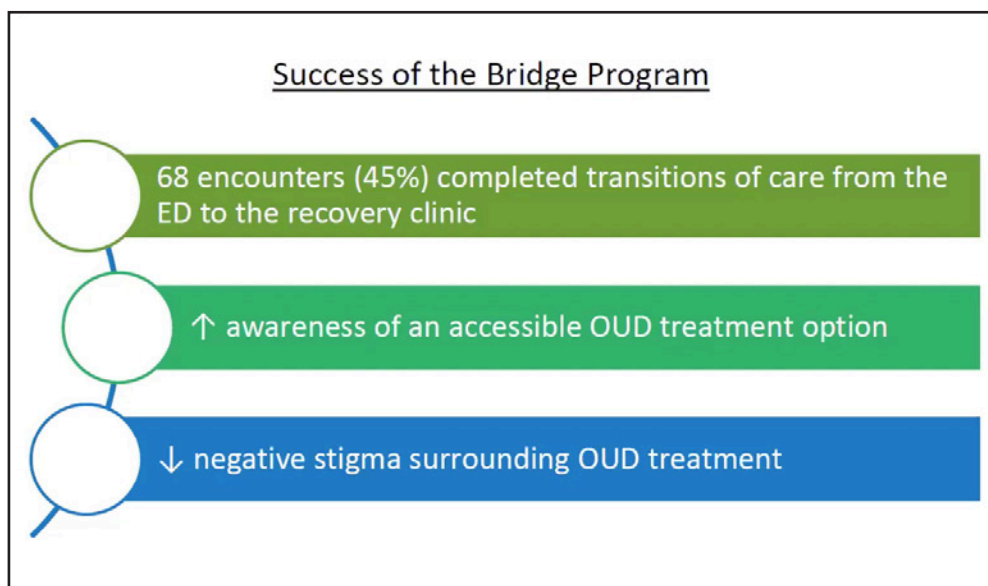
Success of the Bridge Program

68 encounters (45%) completed transitions of care from the ED to the recovery clinic

↑ awareness of an accessible OUD treatment option

↓ negative stigma surrounding OUD treatment